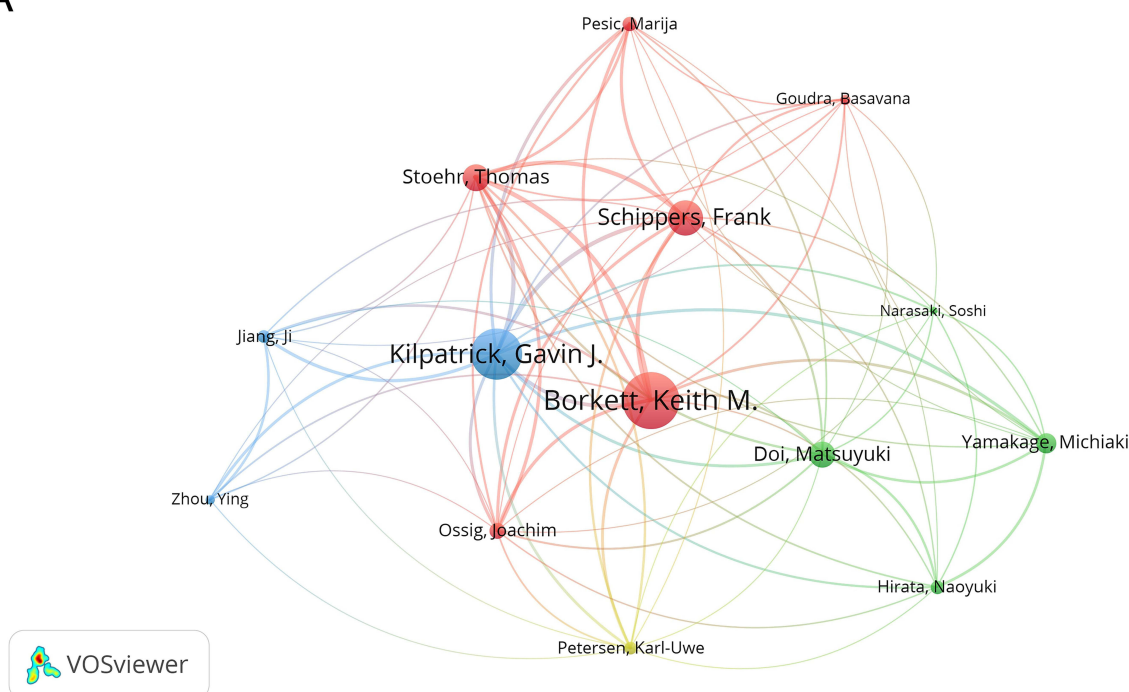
A

Pesic, Marija

Goudra, Basavana

Stoehr, Thomas

Schippers, Frank

Narasaki, Soshi

Jiang, Ji

Kilpatrick, Gavin J.

Borkett, Keith M.

Yamakage, Michiaki

Doi, Matsuyuki

Zhou, Ying

Ossig, Joachim

Hirata, Naoyuki

Petersen, Karl-Uwe

VOSviewer